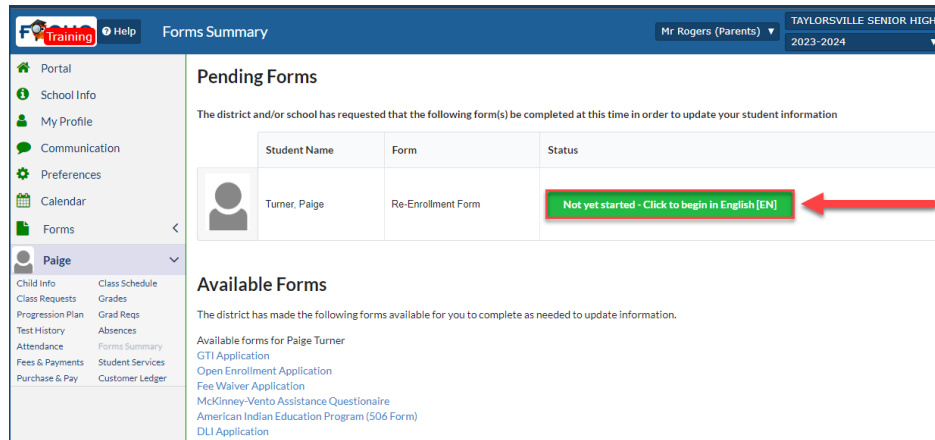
FOCUS Training ? Help Forms Summary Mr Rogers (Parents) ▼ TAYLORSVILLE SENIOR HIGH 2023-2024 ▼

Portal
School Info
My Profile
Communication
Preferences
Calendar
Forms
Paige
Child Info
Class Schedule
Class Requests
Grades
Progression Plan
Grad Reqs
Test History
Absences
Attendance
Forms Summary
Fees & Payments
Student Services
Purchase & Pay
Customer Ledger

Pending Forms

The district and/or school has requested that the following form(s) be completed at this time in order to update your student information

| | Student Name | Form | Status |
|---|---|---|---|
| | Turner, Paige | Re-Enrollment Form | Not yet started - Click to begin in English [EN] |

Available Forms

The district has made the following forms available for you to complete as needed to update information.

Available forms for Paige Turner
GTI Application
Open Enrollment Application
Fee Waiver Application
McKinney-Vento Assistance Questionaire
American Indian Education Program (506 Form)
DLI Application